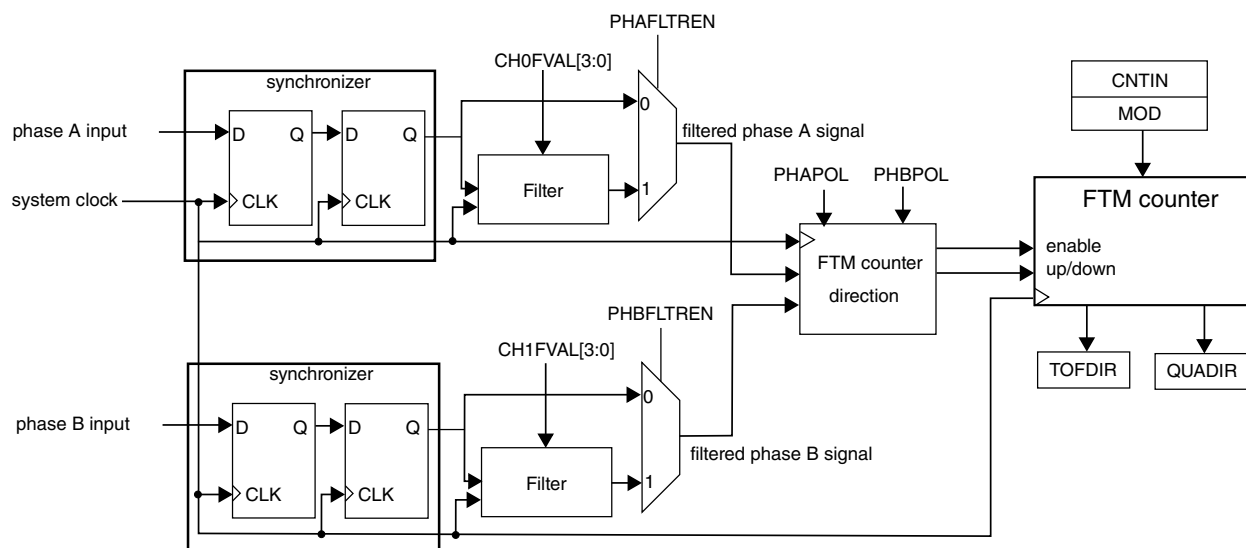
PHAFLTREN
CH0FVAL[3:0]
synchronizer
phase A input
D Q
D Q
system clock
CLK
CLK
0
Filter
1
filtered phase A signal
CNTIN
MOD
FTM counter
PHAPOL
PHBPOL
FTM counter direction
enable
up/down
PHBFLTREN
CH1FVAL[3:0]
TOFDIR
QUADIR
synchronizer
phase B input
D Q
D Q
CLK
CLK
0
Filter
1
filtered phase B signal